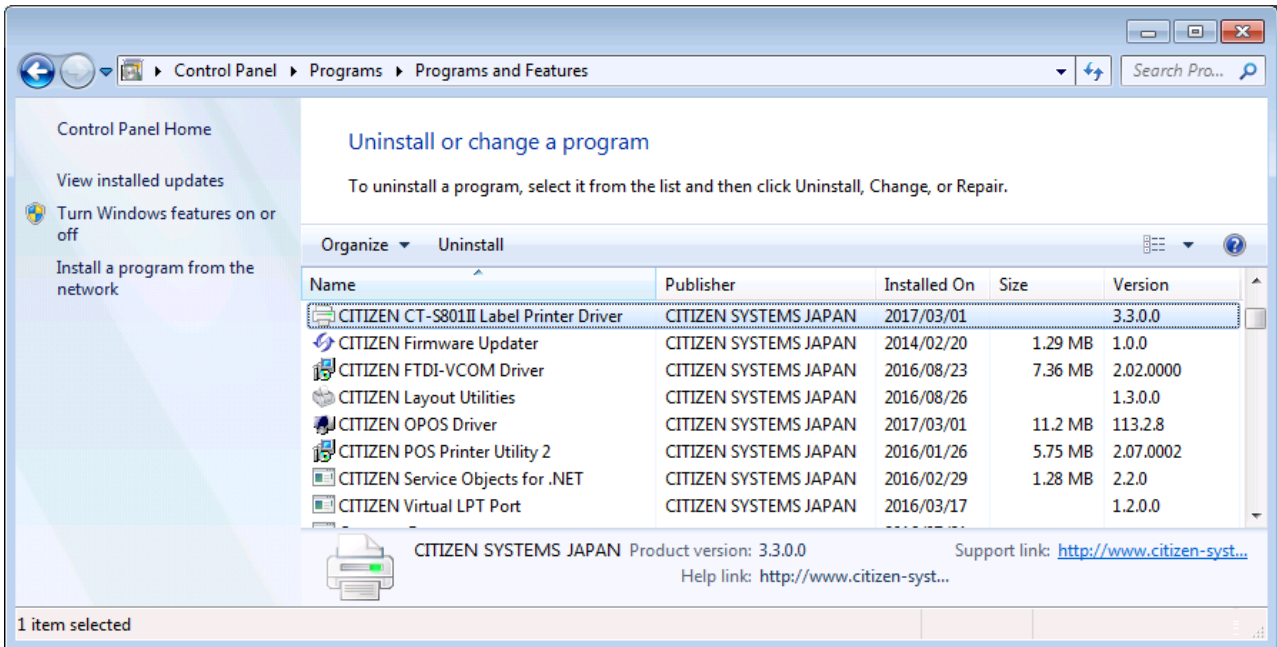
Control Panel ▸ Programs ▸ Programs and Features

Search Pro...

Control Panel Home

View installed updates

Turn Windows features on or off

Install a program from the network

Uninstall or change a program

To uninstall a program, select it from the list and then click Uninstall, Change, or Repair.

Organize ▾ Uninstall

| Name | Publisher | Installed On | Size | Version |
|---|---|---|---|---|
| CITIZEN CT-S801II Label Printer Driver | CITIZEN SYSTEMS JAPAN | 2017/03/01 | | 3.3.0.0 |
| CITIZEN Firmware Updater | CITIZEN SYSTEMS JAPAN | 2014/02/20 | 1.29 MB | 1.0.0 |
| CITIZEN FTDI-VCOM Driver | CITIZEN SYSTEMS JAPAN | 2016/08/23 | 7.36 MB | 2.02.0000 |
| CITIZEN Layout Utilities | CITIZEN SYSTEMS JAPAN | 2016/08/26 | | 1.3.0.0 |
| CITIZEN OPOS Driver | CITIZEN SYSTEMS JAPAN | 2017/03/01 | 11.2 MB | 113.2.8 |
| CITIZEN POS Printer Utility 2 | CITIZEN SYSTEMS JAPAN | 2016/01/26 | 5.75 MB | 2.07.0002 |
| CITIZEN Service Objects for .NET | CITIZEN SYSTEMS JAPAN | 2016/02/29 | 1.28 MB | 2.2.0 |
| CITIZEN Virtual LPT Port | CITIZEN SYSTEMS JAPAN | 2016/03/17 | | 1.2.0.0 |

CITIZEN SYSTEMS JAPAN Product version: 3.3.0.0 Support link: http://www.citizen-syst...
Help link: http://www.citizen-syst...

1 item selected